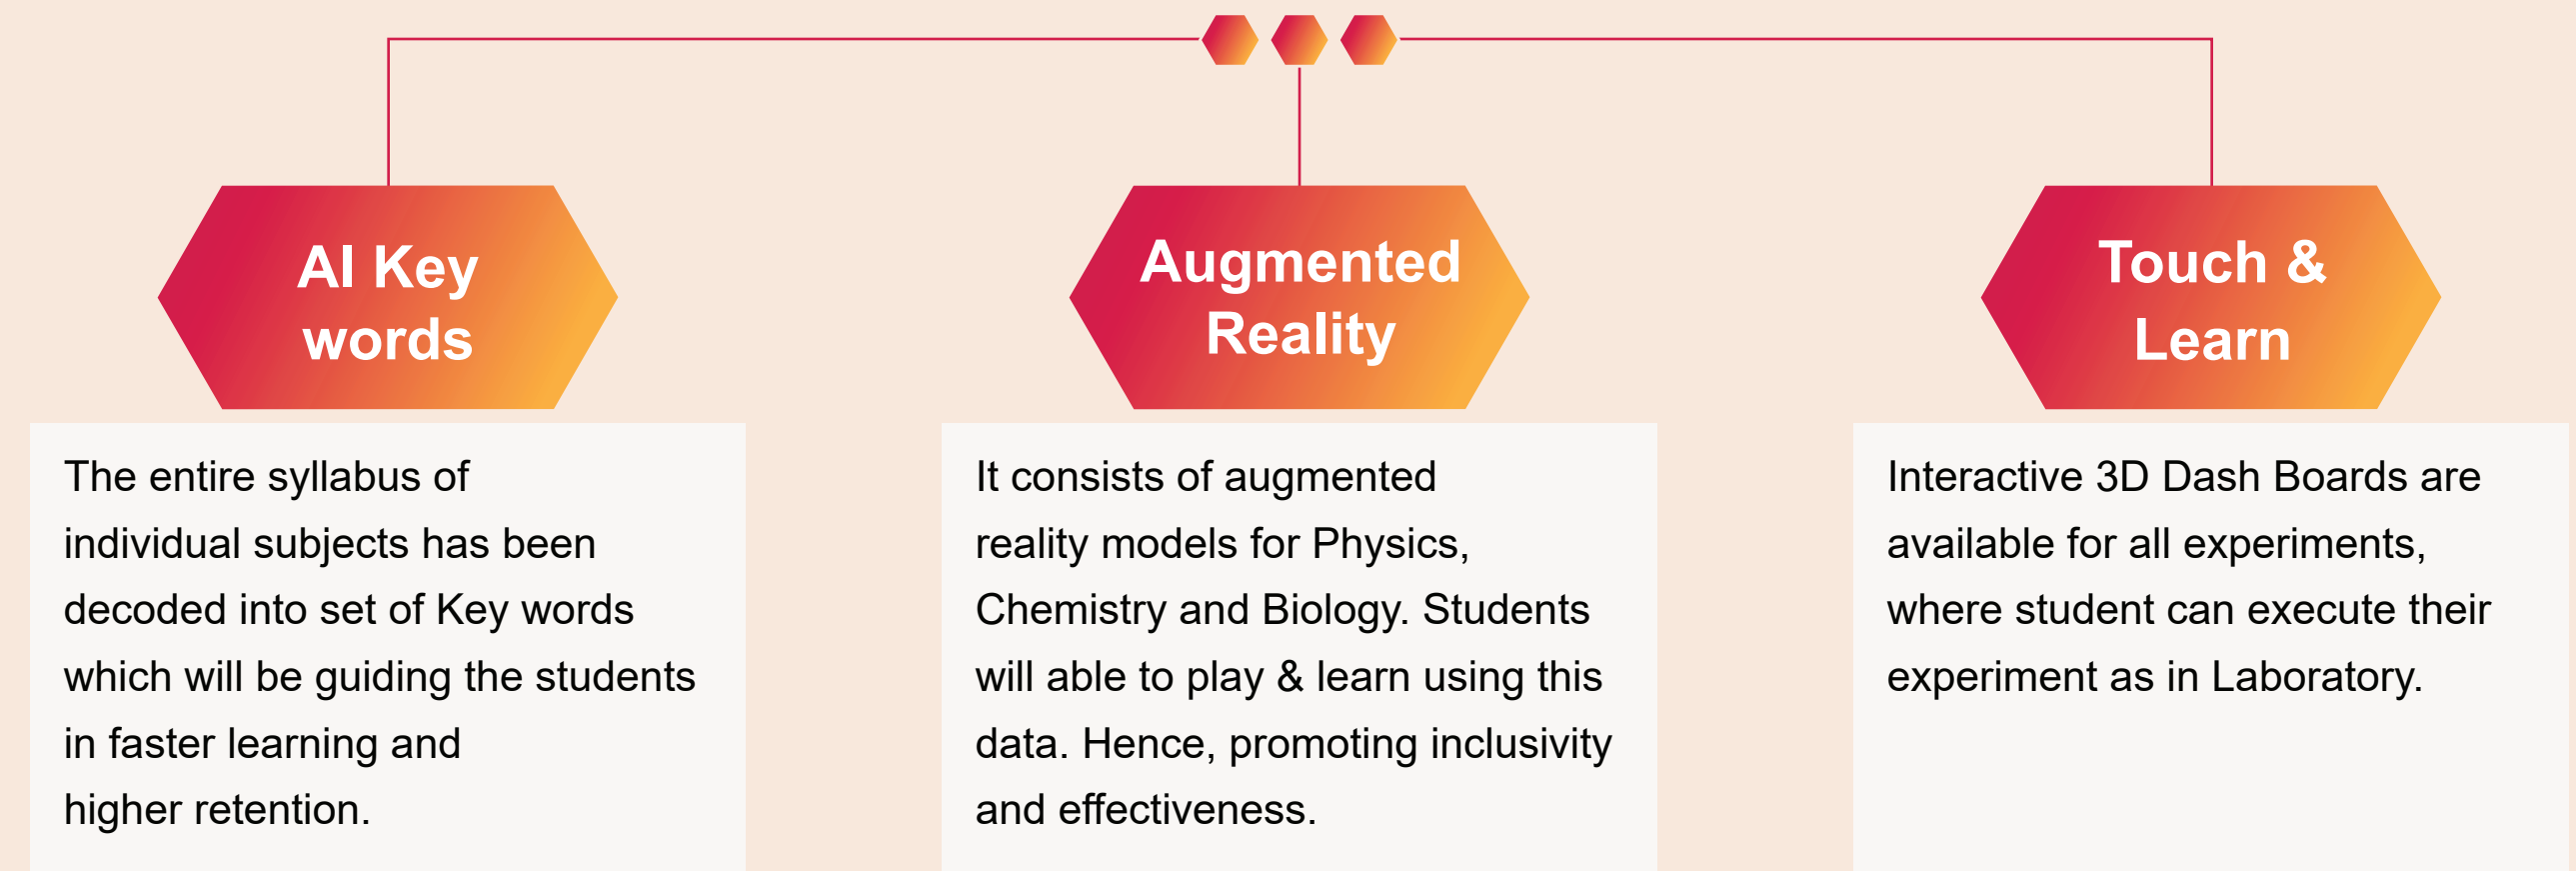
AI Key words

The entire syllabus of individual subjects has been decoded into set of Key words which will be guiding the students in faster learning and higher retention.

Augmented Reality

It consists of augmented reality models for Physics, Chemistry and Biology. Students will able to play & learn using this data. Hence, promoting inclusivity and effectiveness.

Touch & Learn

Interactive 3D Dash Boards are available for all experiments, where student can execute their experiment as in Laboratory.